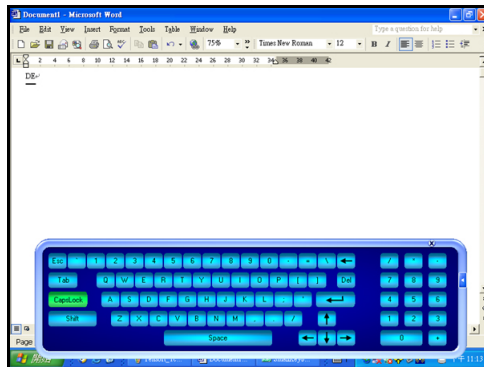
Document1 - Microsoft Word

File Edit View Insert Format Tools Table Window Help

Type a question for help

75%

Times New Roman 12 B I

2 4 6 8 10 12 14 16 18 20 22 24 26 28 30 32 34 36 38 40 42

DE

Esc ` 1 2 3 4 5 6 7 8 9 0 - = \ ←

Tab Q W E R T Y U I O P [ ] Del

CapsLock A S D F G H J K L ; ' ←

Shift Z X C V B N M , . / ↑

Space ← ↓ →

/ * -

7 8 9

4 5 6

1 2 3

0 .

Page

11:13